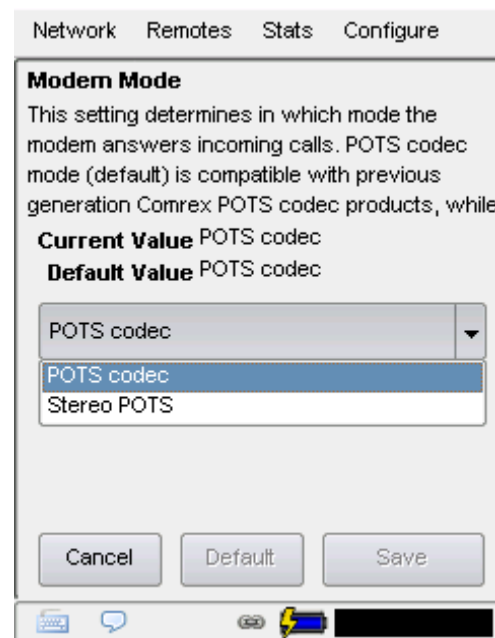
Network Remotes Stats Configure

Modem Mode

This setting determines in which mode the modem answers incoming calls. POTS codec mode (default) is compatible with previous generation Comrex POTS codec products, while

Current Value POTS codec

Default Value POTS codec

POTS codec

POTS codec

Stereo POTS

Cancel Default Save